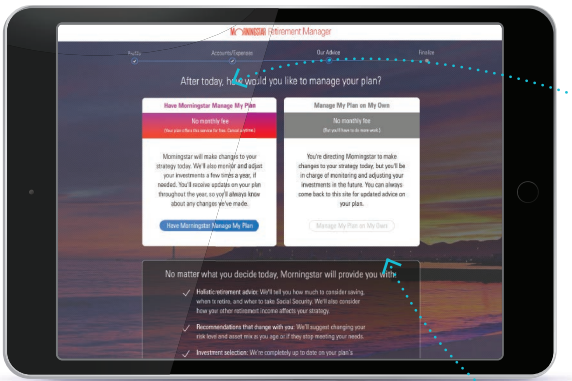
MORNINGSTAR Retirement Manager

Profile Accounts/Expenses Our Advice Enrollee

After today, how would you like to manage your plan?

Have Morningstar Manage My Plan

No monthly fee

(Your plan offers this service for free. Cancel anytime.)

Morningstar will make changes to your strategy today. We'll also monitor and adjust your investments a few times a year, if needed. You'll receive updates on your plan throughout the year, so you'll always know about any changes we've made.

Have Morningstar Manage My Plan

Manage My Plan on My Own

No monthly fee

(But you'll have to do more work.)

You're directing Morningstar to make changes to your strategy today, but you'll be in charge of monitoring and adjusting your investments in the future. You can always come back to this site for updated advice on your plan.

Manage My Plan on My Own

No matter what you decide today, Morningstar will provide you with:

Holistic retirement advice: We'll tell you how much to consider saving, when to retire, and when to take Social Security. We'll also consider how your other retirement income affects your strategy.

Recommendations that change with you: We'll suggest changing your risk level and asset mix as you age or if they stop meeting your needs.

Investment selection: We're completely up to date on your plan's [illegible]